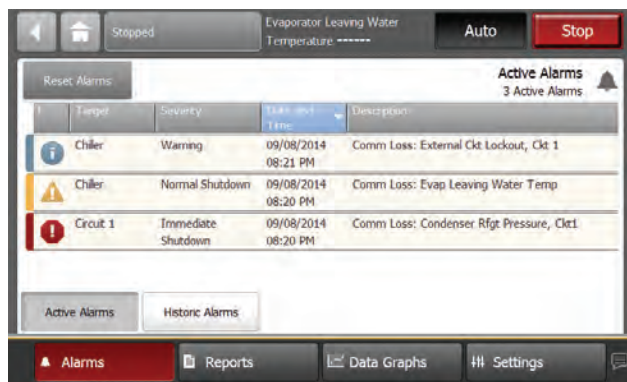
Stopped

Evaporator Leaving Water Temperature ------

Auto

Stop

Reset Alarms

Active Alarms
3 Active Alarms

| ! | Target | Severity | Date and Time | Description |
|---|---|---|---|---|
| | Chiller | Warning | 09/08/2014 08:21 PM | Comm Loss: External Ckt Lockout, Ckt 1 |
| | Chiller | Normal Shutdown | 09/08/2014 08:20 PM | Comm Loss: Evap Leaving Water Temp |
| | Circuit 1 | Immediate Shutdown | 09/08/2014 08:20 PM | Comm Loss: Condenser Rfgt Pressure, Ckt1 |

Active Alarms

Historic Alarms

Alarms

Reports

Data Graphs

Settings